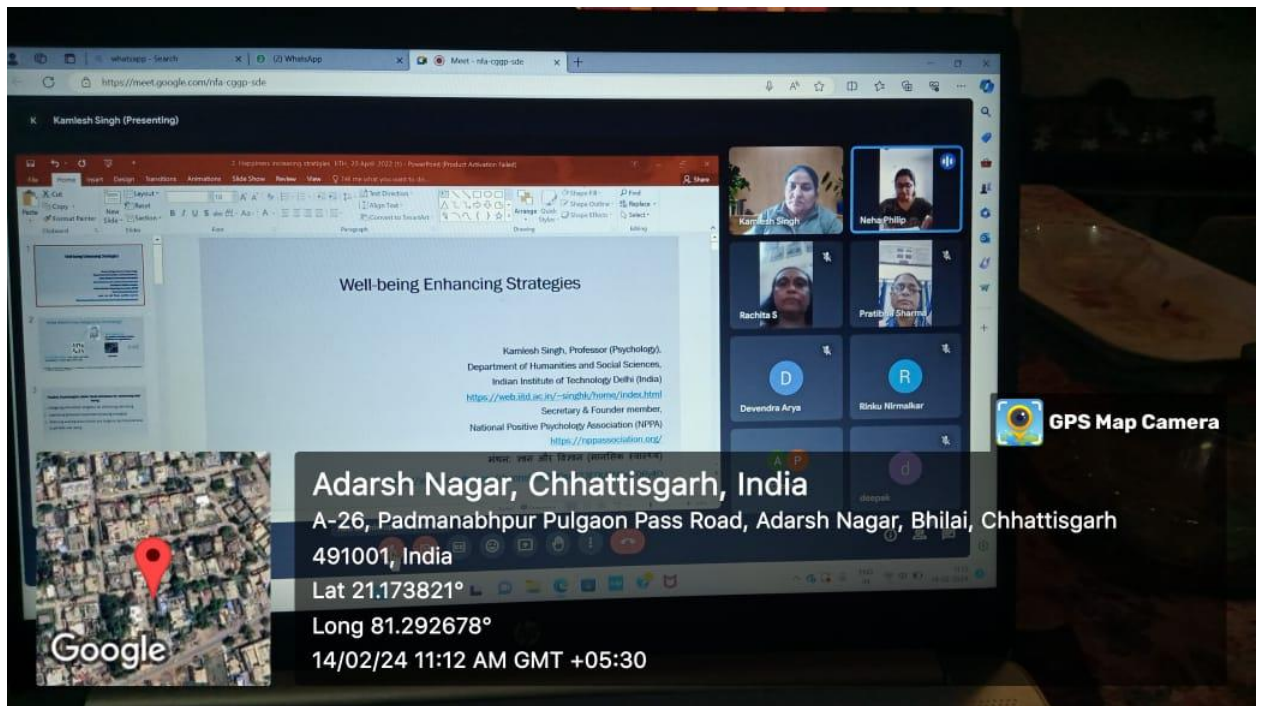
whatsapp - Search
(2) WhatsApp
Meet - nfa-cggp-sde
https://meet.google.com/nfa-cggp-sde

K Kamlesh Singh (Presenting)

Happiness enhancing strategies ... 2022 ... PowerPoint (Product Activation Failed)

File Home Insert Design Transitions Animations Slide Show Review View Tell me what you want to do... Share

Well-being Enhancing Strategies

Kamlesh Singh, Professor (Psychology),
Department of Humanities and Social Sciences,
Indian Institute of Technology Delhi (India)
https://web.iitd.ac.in/~singhk/home/index.html
Secretary & Founder member,
National Positive Psychology Association (NPPA)
https://nppassociation.org/

Kamlesh Singh
Neha Philip
Rachita S
Pratibha Sharma
D
Devendra Arya
R
Rinku Nirmalkar
d
deepak

GPS Map Camera

Adarsh Nagar, Chhattisgarh, India
A-26, Padmanabhpur Pulgaon Pass Road, Adarsh Nagar, Bhilai, Chhattisgarh 491001, India
Lat 21.173821°
Long 81.292678°
14/02/24 11:12 AM GMT +05:30

Google